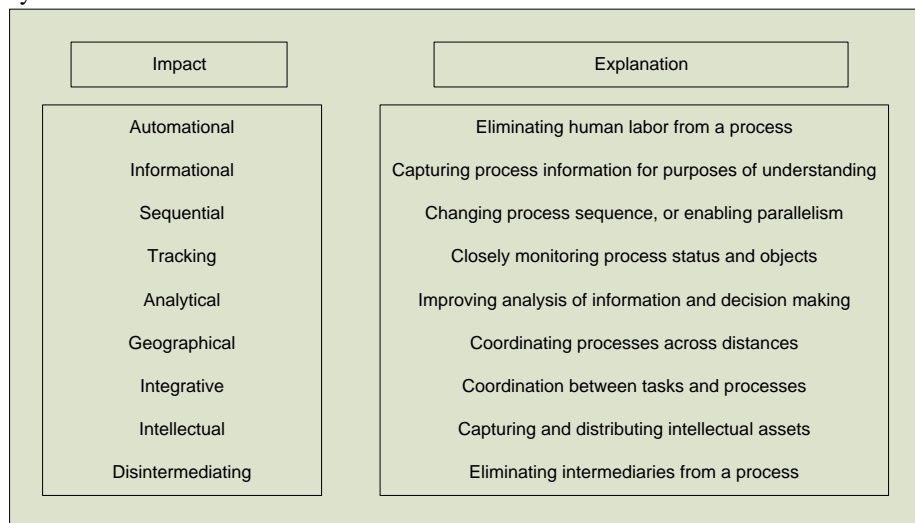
| Impact | Explanation |
|---|---|
| Automational | Eliminating human labor from a process |
| Informational | Capturing process information for purposes of understanding |
| Sequential | Changing process sequence, or enabling parallelism |
| Tracking | Closely monitoring process status and objects |
| Analytical | Improving analysis of information and decision making |
| Geographical | Coordinating processes across distances |
| Integrative | Coordination between tasks and processes |
| Intellectual | Capturing and distributing intellectual assets |
| Disintermediating | Eliminating intermediaries from a process |